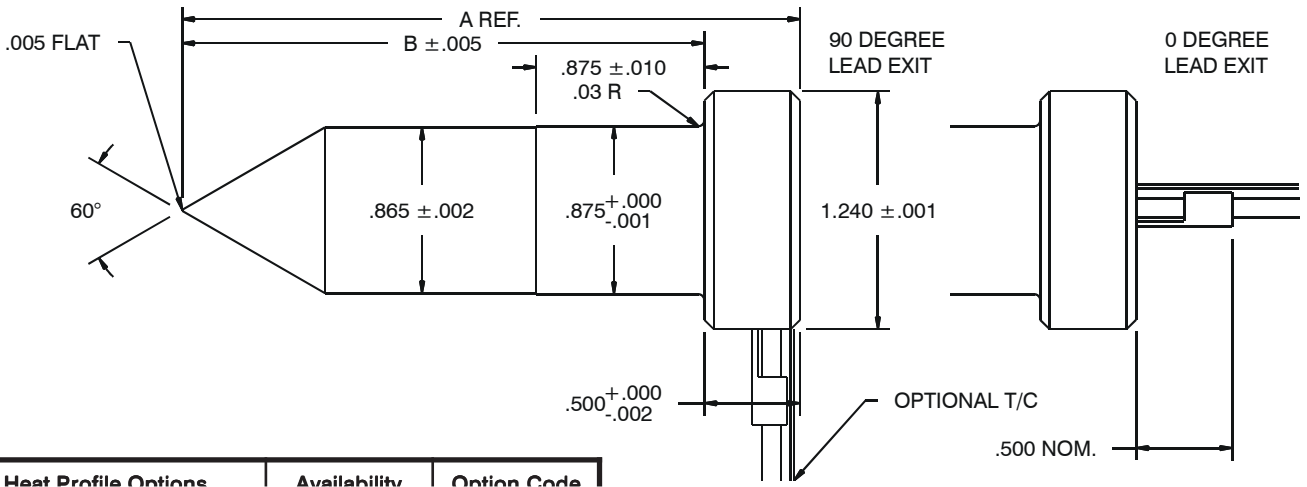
A REF.

.005 FLAT

B ±.005

.875 ±.010

.03 R

90 DEGREE LEAD EXIT

0 DEGREE LEAD EXIT

60°

.865 ±.002

$.875^{+.000}_{-.001}$

1.240 ±.001

$.500^{+.000}_{-.002}$

OPTIONAL T/C

.500 NOM.

| Heat Profile Options | Availability | Option Code |
|---|---|---|